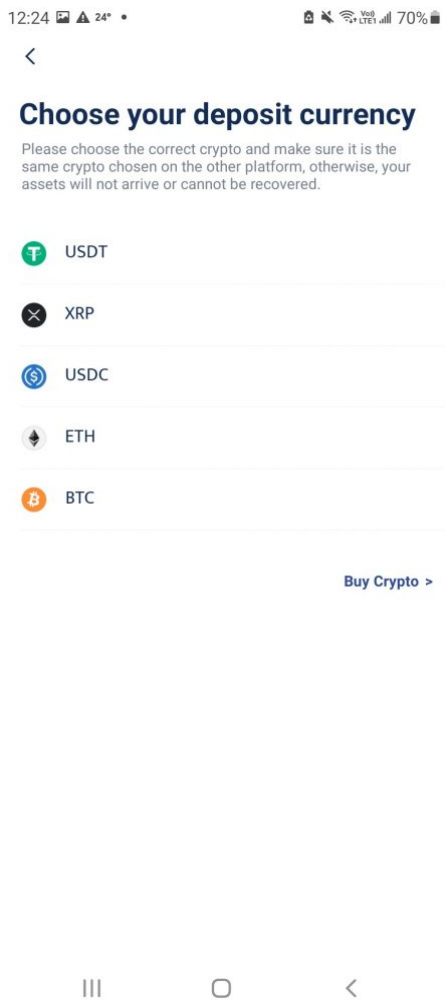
12:24 24° •
Vo)) LTE1 70%

<

Choose your deposit currency

Please choose the correct crypto and make sure it is the same crypto chosen on the other platform, otherwise, your assets will not arrive or cannot be recovered.

USDT

XRP

USDC

ETH

BTC

Buy Crypto >